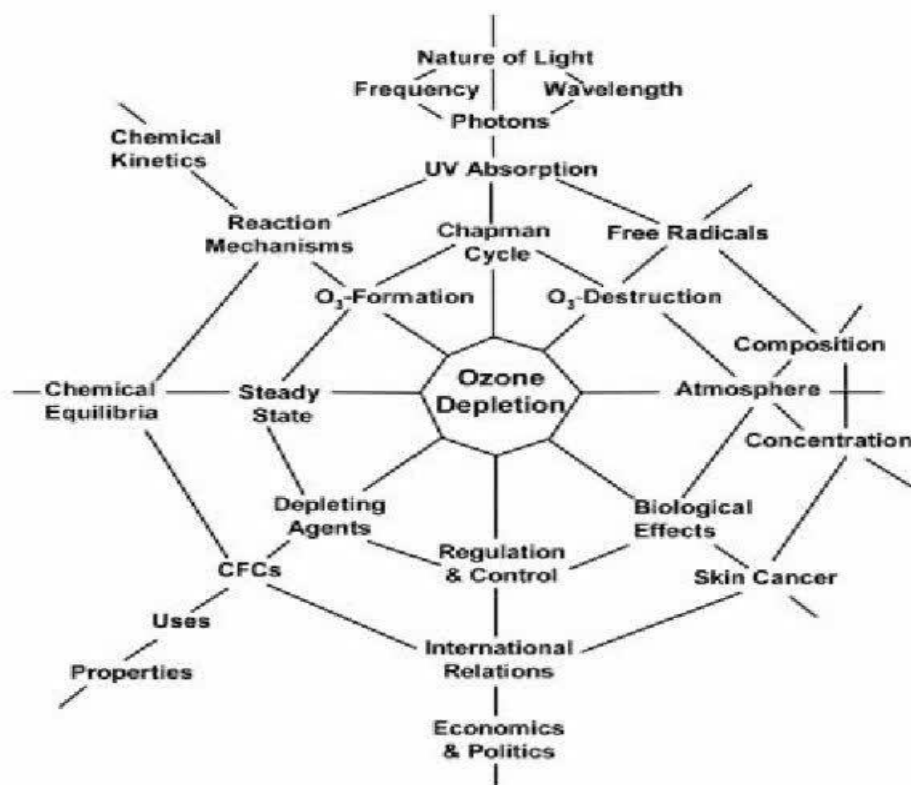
Nature of Light
Frequency
Wavelength
Photons
Chemical Kinetics
UV Absorption
Reaction Mechanisms
Chapman Cycle
Free Radicals
$O_3$-Formation
$O_3$-Destruction
Composition
Chemical Equilibria
Steady State
Ozone Depletion
Atmosphere
Concentration
Depleting Agents
Biological Effects
CFCs
Regulation & Control
Skin Cancer
Uses
Properties
International Relations
Economics & Politics